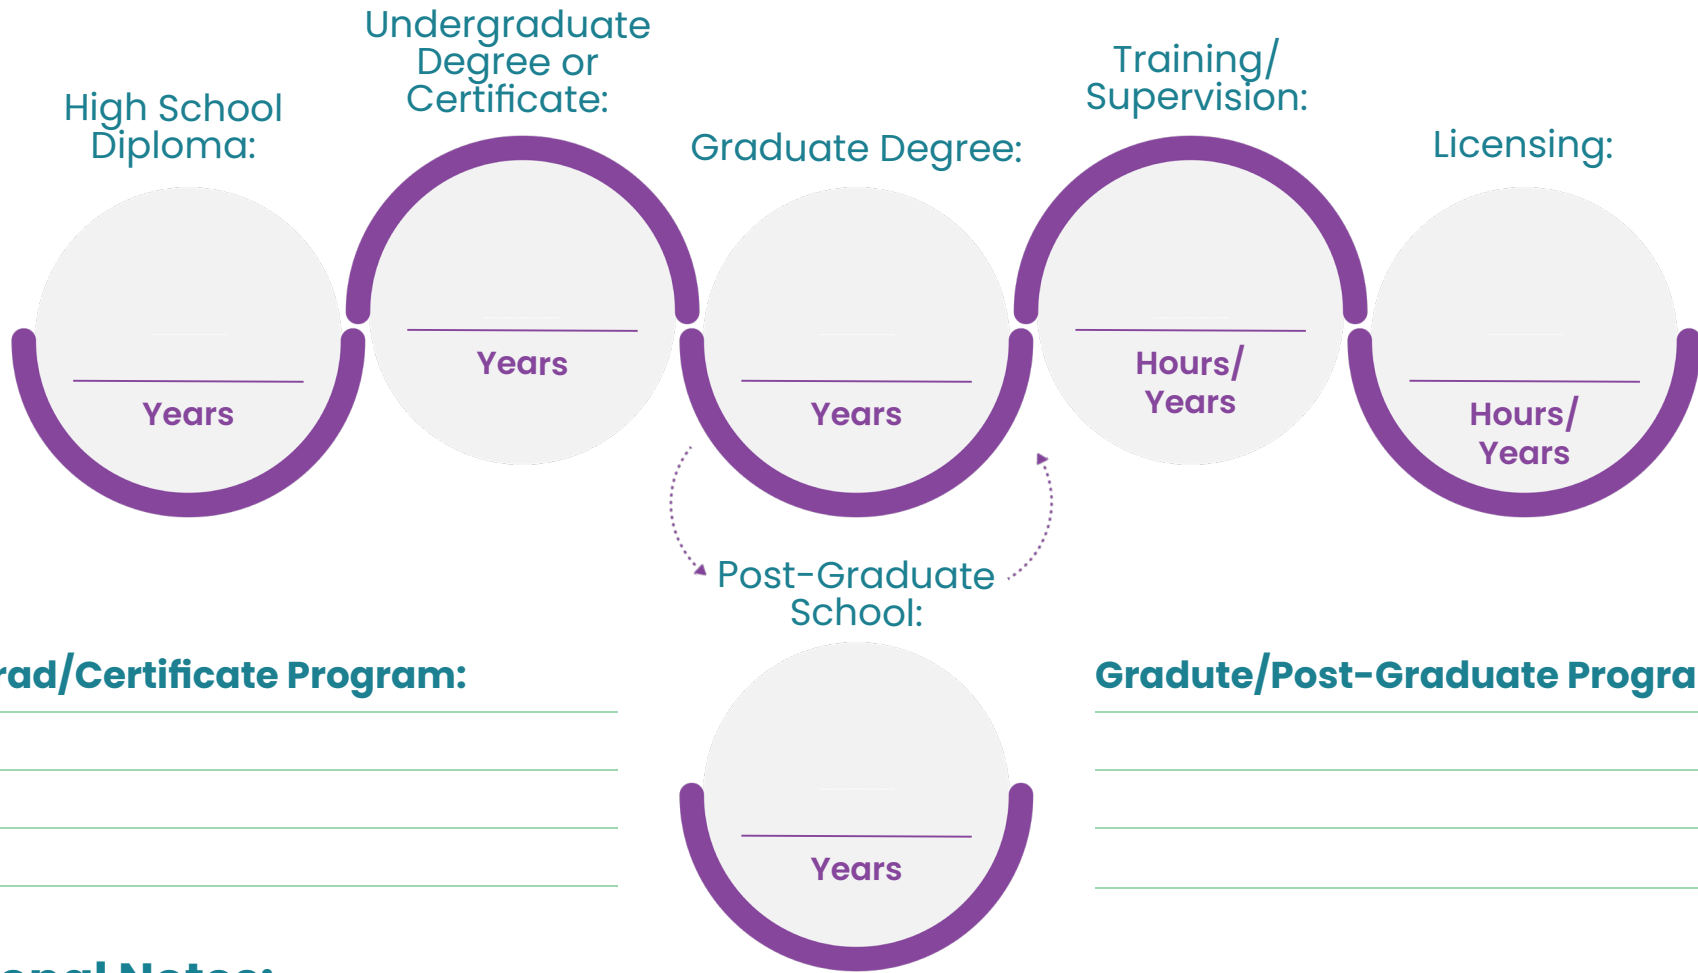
High School Diploma:

Years

Undergraduate Degree or Certificate:

Years

Graduate Degree:

Years

Training/ Supervision:

Hours/ Years

Licensing:

Hours/ Years

Post-Graduate School:

Years

rad/Certificate Program:

Gradute/Post-Graduate Progra

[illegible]onal Notes: